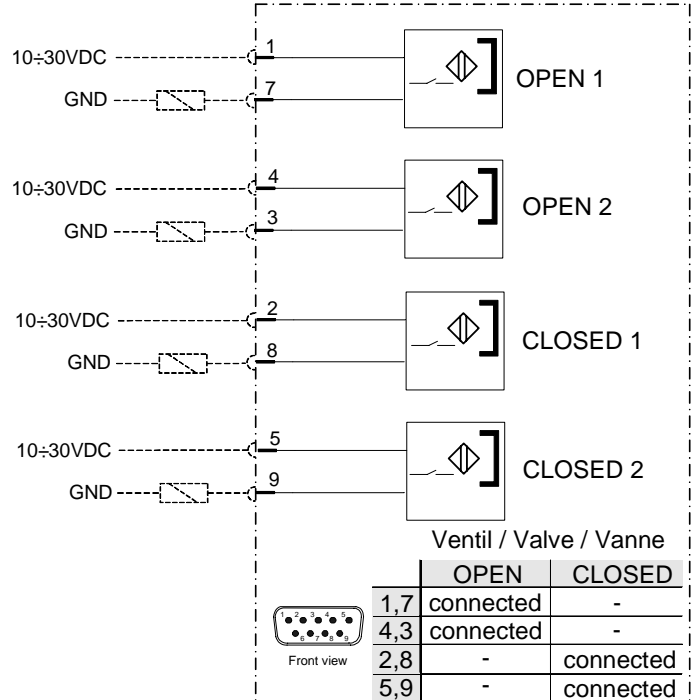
10÷30VDC
1
GND
7
OPEN 1

10÷30VDC
4
GND
3
OPEN 2

10÷30VDC
2
GND
8
CLOSED 1

10÷30VDC
5
GND
9
CLOSED 2

Ventil / Valve / Vanne

| | OPEN | CLOSED |
|---|---|---|
| 1,7 | connected | - |
| 4,3 | connected | - |
| 2,8 | - | connected |
| 5,9 | - | connected |

1 2 3 4 5
6 7 8 9
Front view